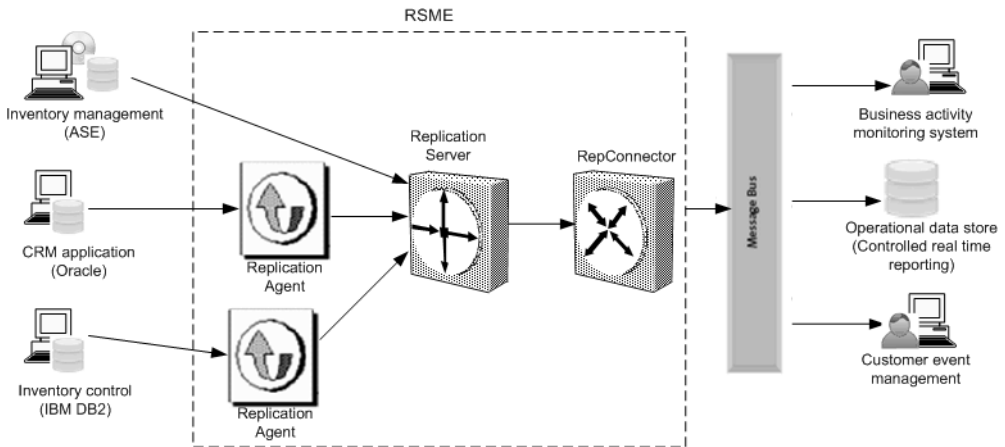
RSME

Inventory management (ASE)

CRM application (Oracle)

Inventory control (IBM DB2)

Replication Agent

Replication Agent

Replication Server

RepConnector

Message Bus

Business activity monitoring system

Operational data store (Controlled real time reporting)

Customer event management